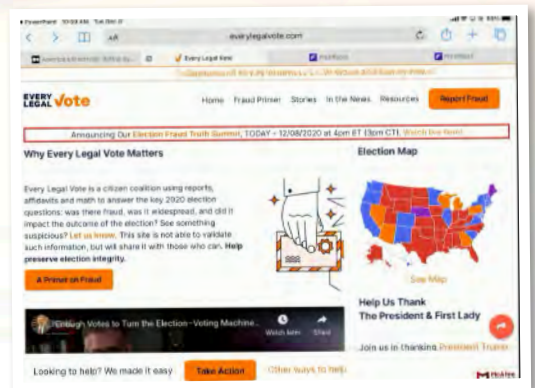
everylegalvote.com

AA

Every Legal Vote

EVERY LEGAL Vote

Home Fraud Primer Stories In the News Resources Report Fraud

Announcing Our Election Fraud Truth Summit, TODAY - 12/08/2020 at 4pm ET (3pm CT). Watch live here!

Why Every Legal Vote Matters

Every Legal Vote is a citizen coalition using reports, affidavits and math to answer the key 2020 election questions: was there fraud, was it widespread, and did it impact the outcome of the election? See something suspicious? Let us know. This site is not able to validate such information, but will share it with those who can. Help preserve election integrity.

A Primer on Fraud

Enough Votes to Turn the Election - Voting Machine...

Watch later Share

Election Map

See Map

Help Us Thank The President & First Lady

Join us in thanking President Trump

Looking to help? We made it easy Take Action Other ways to help

McAfee